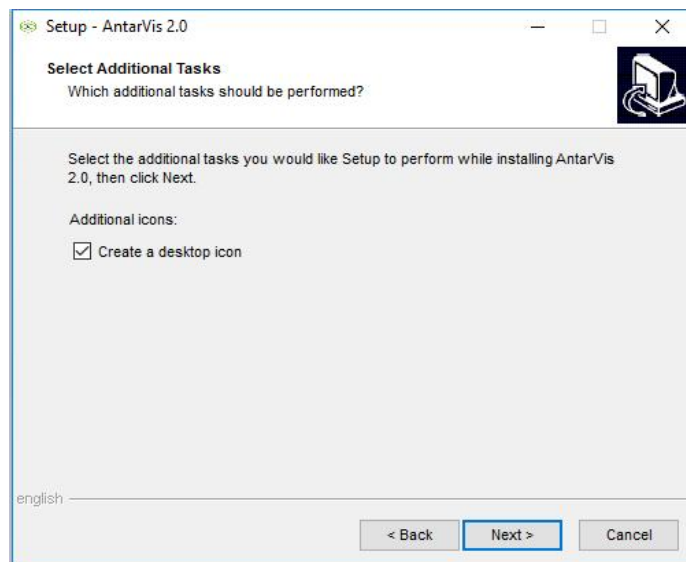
Setup - AntarVis 2.0

Select Additional Tasks
Which additional tasks should be performed?

Select the additional tasks you would like Setup to perform while installing AntarVis 2.0, then click Next.

Additional icons:

Create a desktop icon

english

< Back
Next >
Cancel